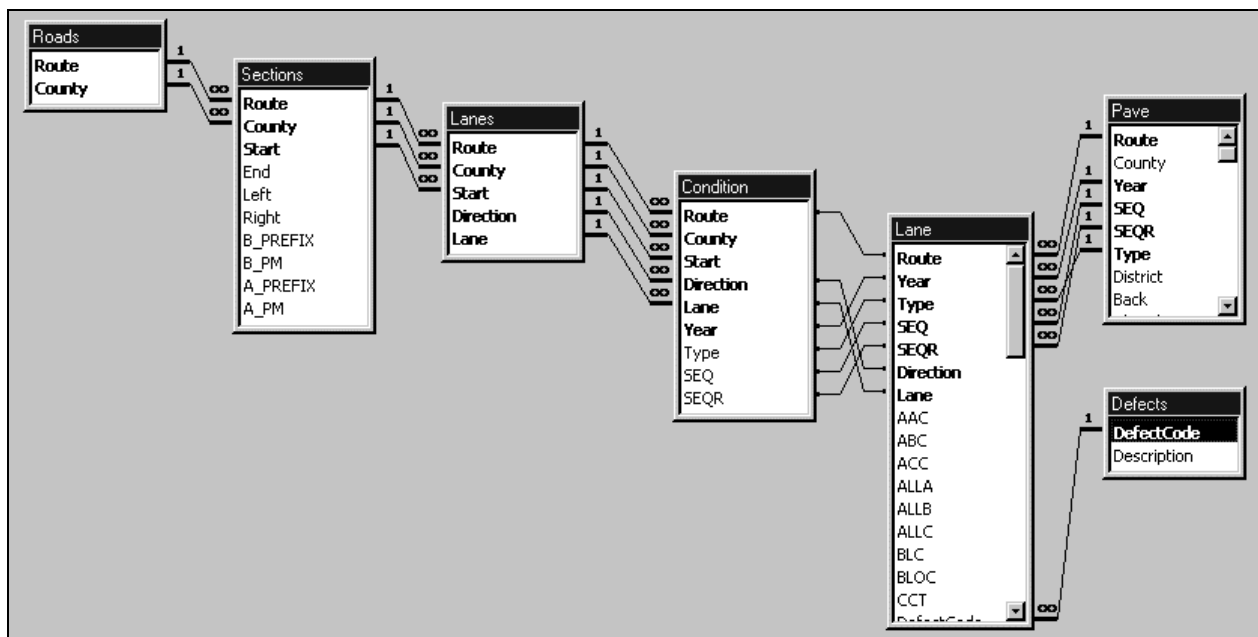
Roads
Route
County

1
1
∞
∞

Sections
Route
County
Start
End
Left
Right
B_PREFIX
B_PM
A_PREFIX
A_PM

1
1
1
∞
∞
∞

Lanes
Route
County
Start
Direction
Lane

1
1
1
1
1
∞
∞
∞
∞
∞

Condition
Route
County
Start
Direction
Lane
Year
Type
SEQ
SEQR

Lane
Route
Year
Type
SEQ
SEQR
Direction
Lane
AAC
ABC
ACC
ALLA
ALLB
ALLC
BLC
BLOC
CCT

∞
∞
∞
∞
∞
1
1
1
1
1

Pave
Route
County
Year
SEQ
SEQR
Type
District
Back

1
∞

Defects
DefectCode
Description